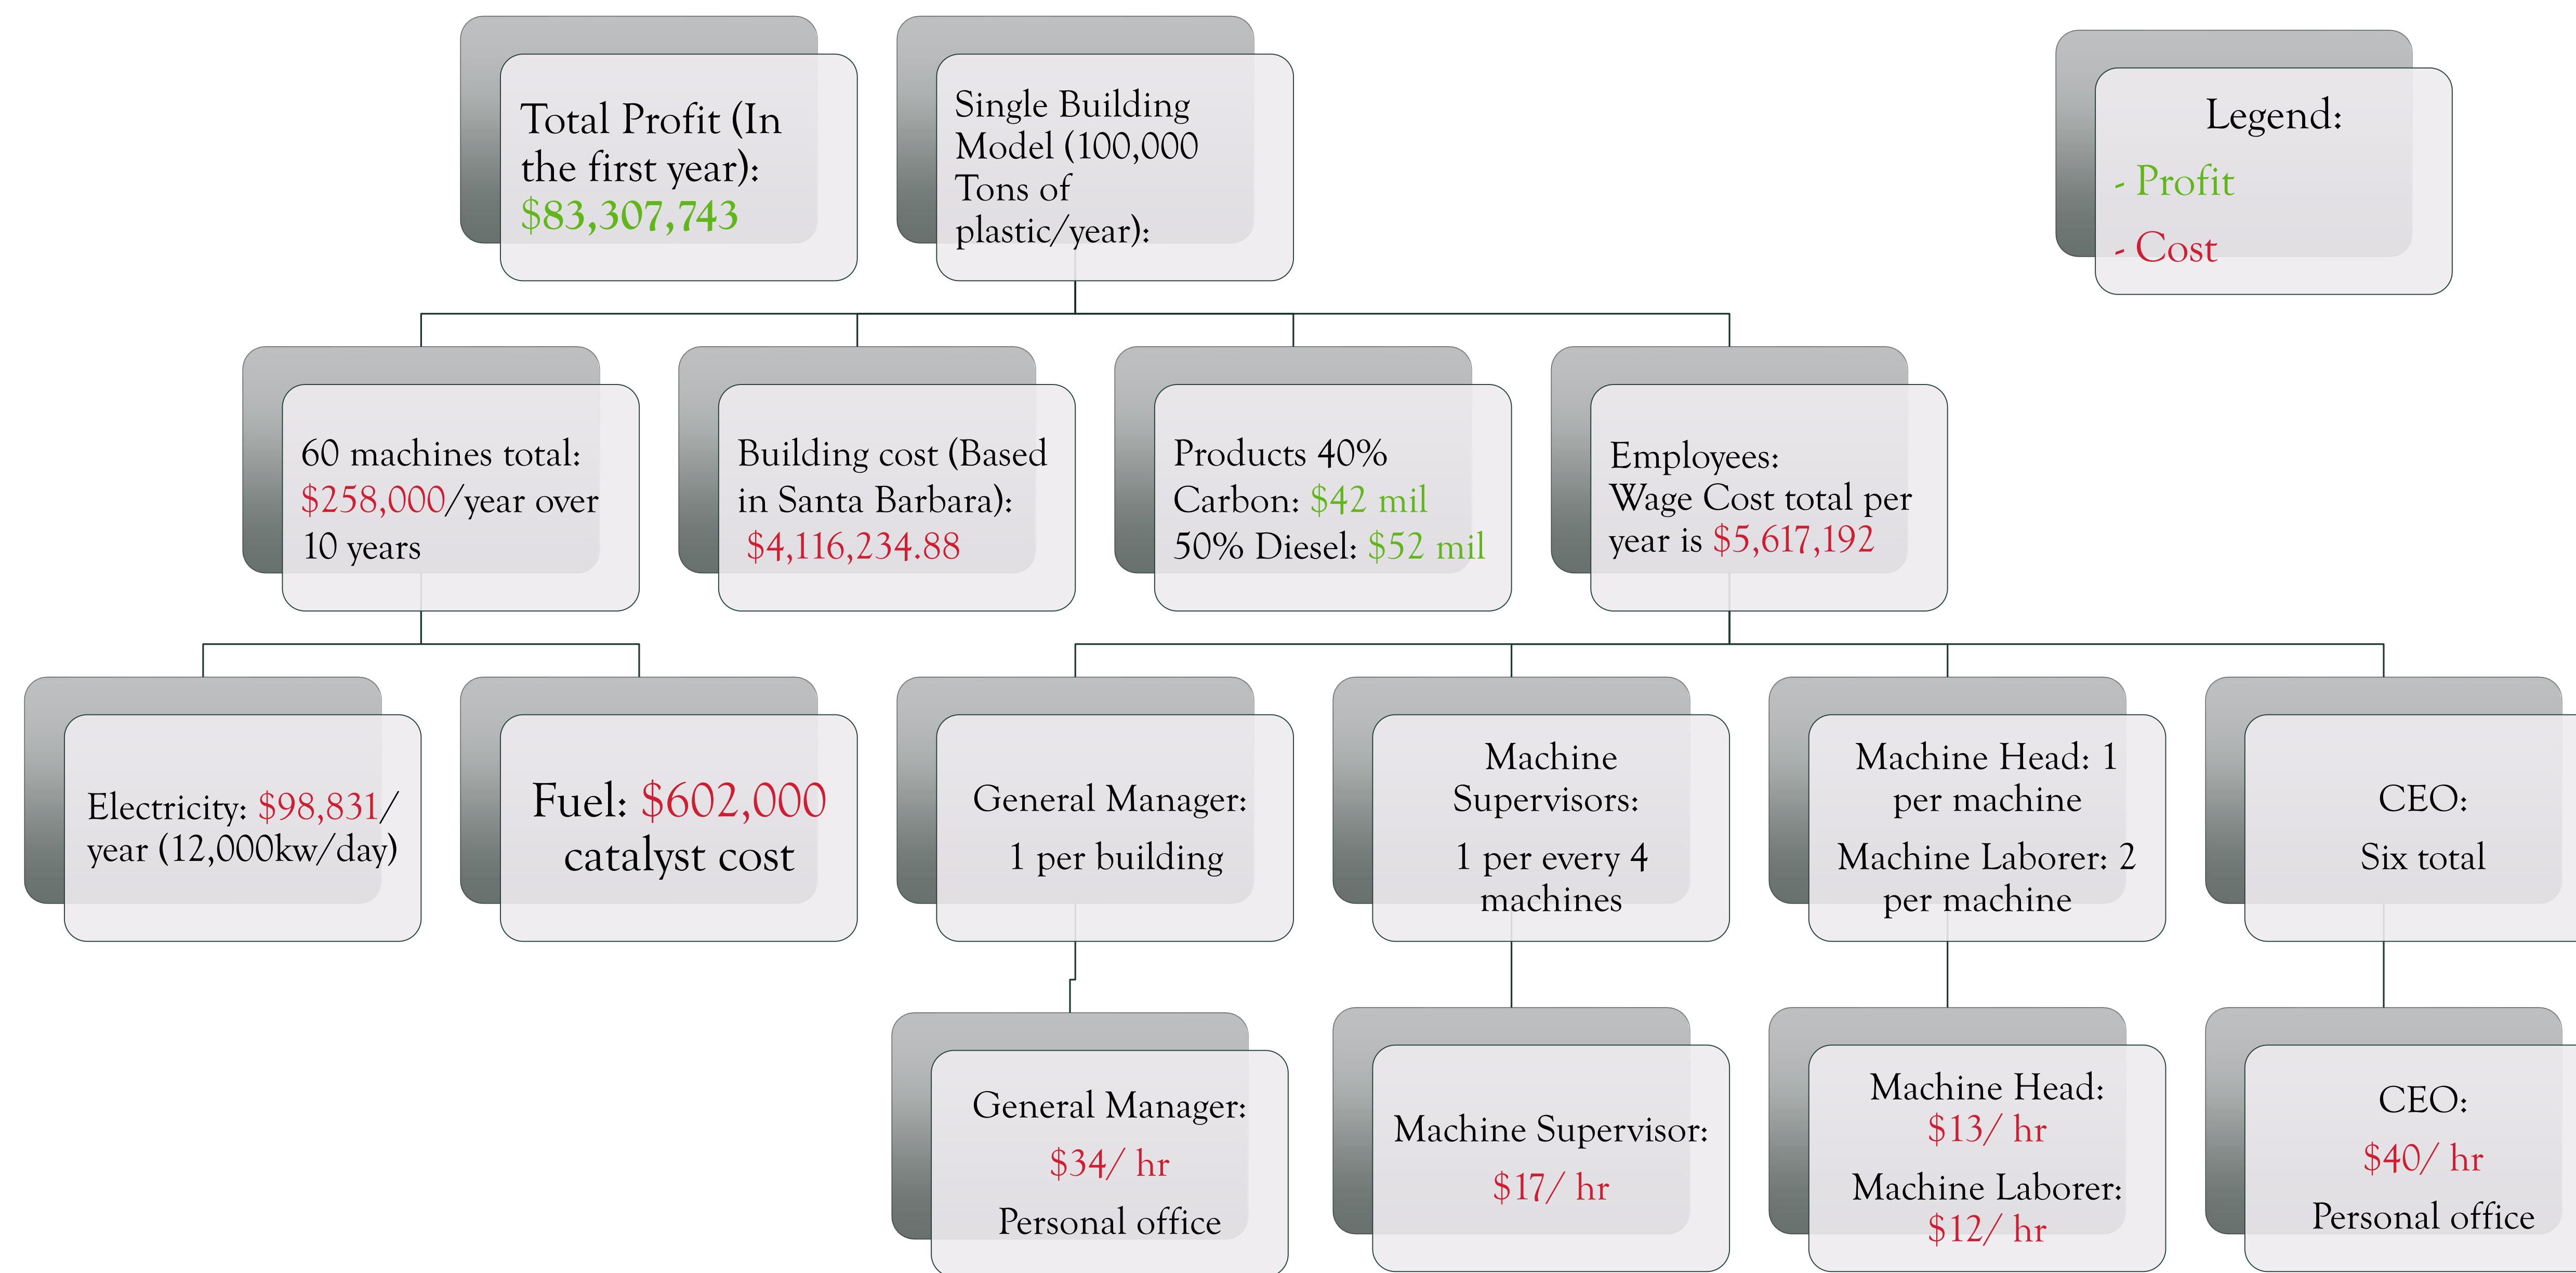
Total Profit (In the first year): $83,307,743

Single Building Model (100,000 Tons of plastic/year):

Legend:
- Profit
- Cost

60 machines total: $258,000/year over 10 years

Building cost (Based in Santa Barbara): $4,116,234.88

Products 40% Carbon: $42 mil
50% Diesel: $52 mil

Employees:
Wage Cost total per year is $5,617,192

Electricity: $98,831/ year (12,000kw/day)

Fuel: $602,000 catalyst cost

General Manager:
1 per building

Machine Supervisors:
1 per every 4 machines

Machine Head: 1 per machine
Machine Laborer: 2 per machine

CEO:
Six total

General Manager:
$34/ hr
Personal office

Machine Supervisor:
$17/ hr

Machine Head:
$13/ hr
Machine Laborer:
$12/ hr

CEO:
$40/ hr
Personal office